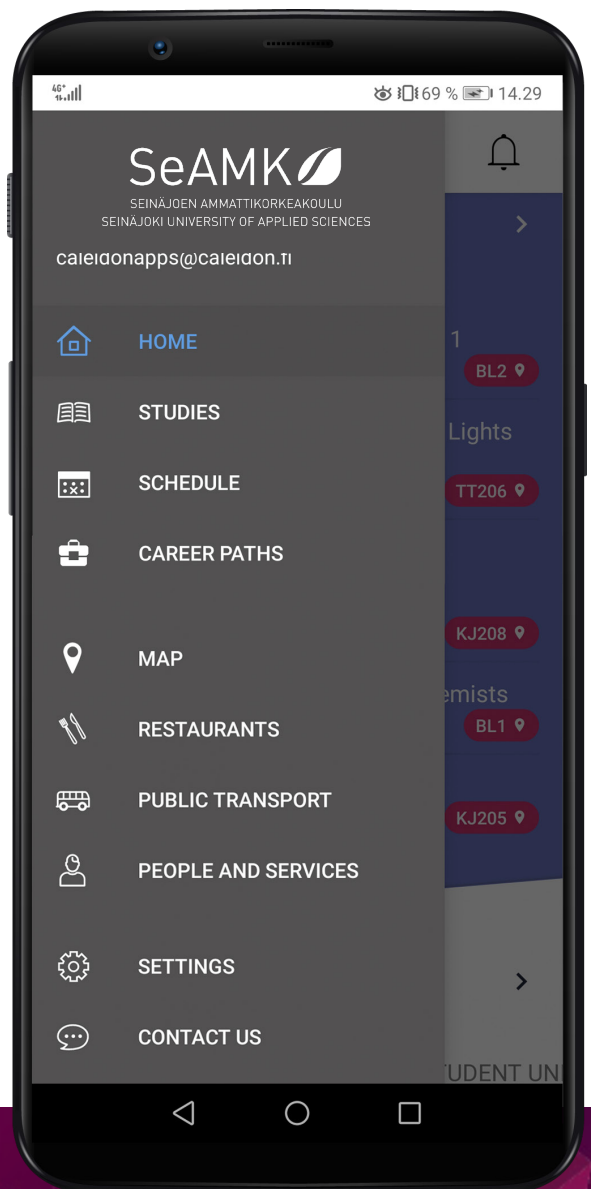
4G 69 % 14.29

SeAMK
SEINÄJOEN AMMATTIKORKEAKOULU
SEINÄJOKI UNIVERSITY OF APPLIED SCIENCES

caleidonapps@caleidon.fi

HOME
STUDIES
SCHEDULE
CAREER PATHS
MAP
RESTAURANTS
PUBLIC TRANSPORT
PEOPLE AND SERVICES
SETTINGS
CONTACT US

1
BL2
Lights
TT206
KJ208
emists
BL1
KJ205
TUDENT UN